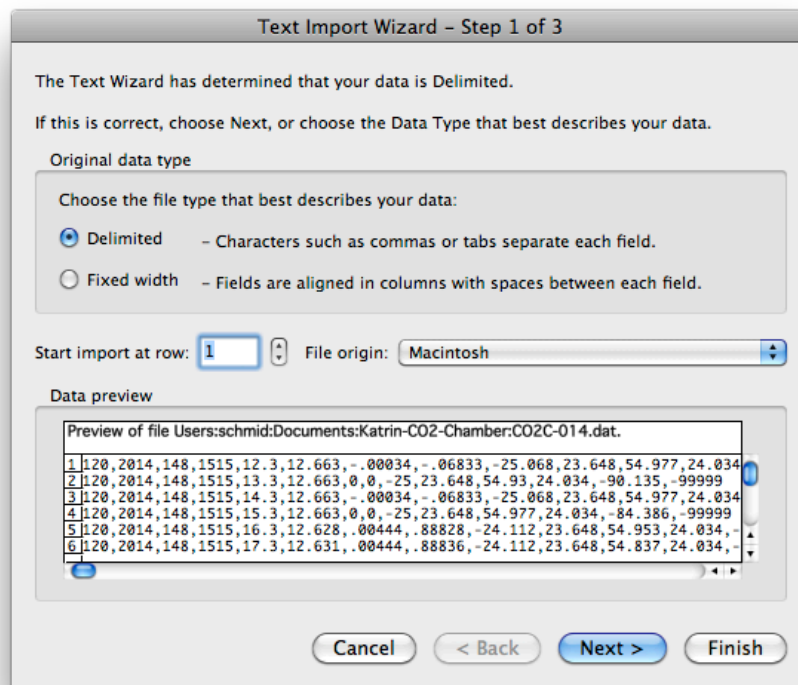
Text Import Wizard – Step 1 of 3

The Text Wizard has determined that your data is Delimited.

If this is correct, choose Next, or choose the Data Type that best describes your data.

Original data type

Choose the file type that best describes your data:

Delimited – Characters such as commas or tabs separate each field.

Fixed width – Fields are aligned in columns with spaces between each field.

Start import at row: 1 File origin: Macintosh

Data preview

Preview of file Users:schmid:Documents:Katrin-CO2-Chamber:CO2C-014.dat.

1 120,2014,148,1515,12.3,12.663,-.00034,-.06833,-25.068,23.648,54.977,24.034
2 120,2014,148,1515,13.3,12.663,0,0,-25,23.648,54.93,24.034,-90.135,-99999
3 120,2014,148,1515,14.3,12.663,-.00034,-.06833,-25.068,23.648,54.977,24.034
4 120,2014,148,1515,15.3,12.663,0,0,-25,23.648,54.977,24.034,-84.386,-99999
5 120,2014,148,1515,16.3,12.628,.00444,.88828,-24.112,23.648,54.953,24.034,-
6 120,2014,148,1515,17.3,12.631,.00444,.88836,-24.112,23.648,54.837,24.034,-

Cancel < Back Next > Finish